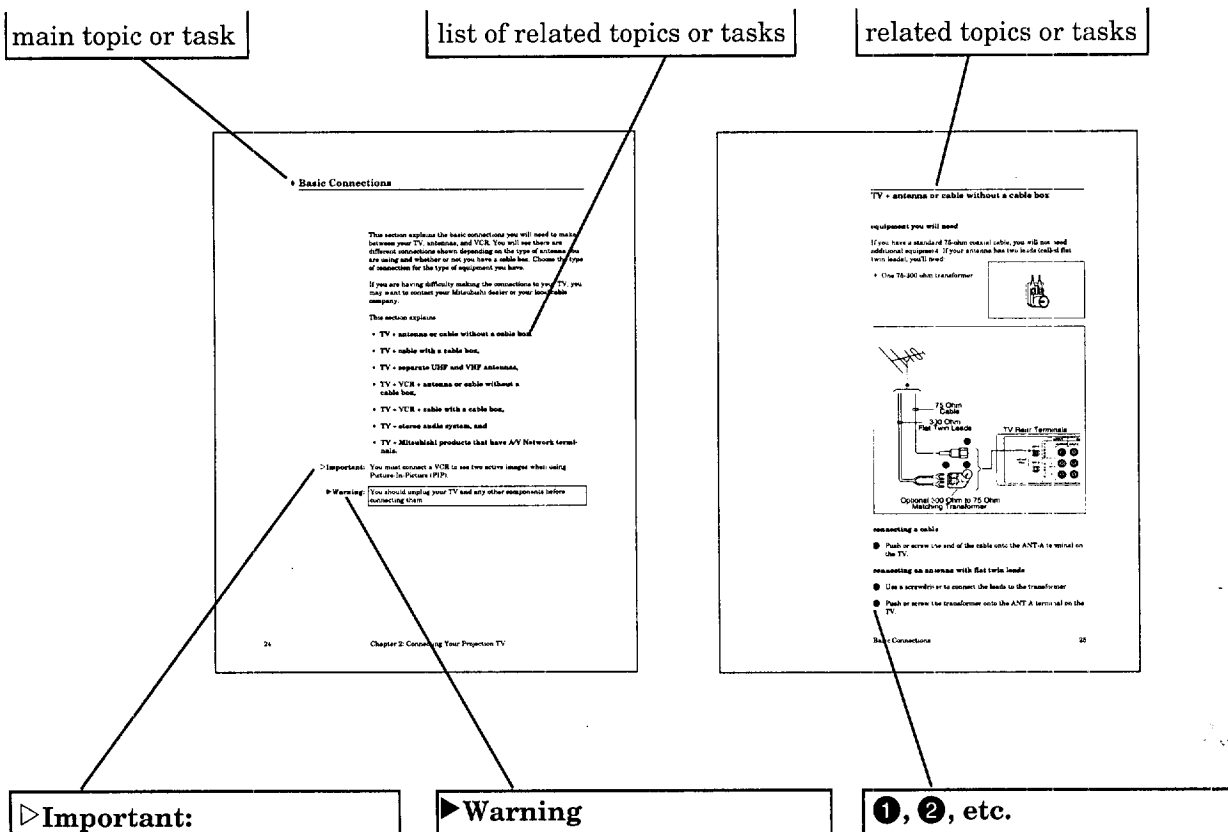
main topic or task

list of related topics or tasks

related topics or tasks

♦ Basic Connections

This section explains the basic connections you will need to make between your TV, antennas, and VCR. You will see there are different connections shown depending on the type of antenna you are using and whether or not you have a cable box. Choose the type of connection for the type of equipment you have.

If you are having difficulty making the connections to your TV, you may want to contact your Mitsubishi dealer or your local cable company.

This section explains

• TV + antenna or cable without a cable box,

• TV + cable with a cable box,

• TV + separate UHF and VHF antennas,

• TV + VCR + antenna or cable without a cable box,

• TV + VCR + cable with a cable box,

• TV + stereo audio system, and

• TV + Mitsubishi products that have A/V Network terminals.

▷Important: You must connect a VCR to see two active images when using Picture-In-Picture (PIP).

▶Warning: You should unplug your TV and any other components before connecting them.

24

Chapter 2: Connecting Your Projection TV

TV + antenna or cable without a cable box

equipment you will need

If you have a standard 75-ohm coaxial cable, you will not need additional equipment. If your antenna has two leads (called flat twin leads), you'll need:

• One 75-300 ohm transformer

75 Ohm Cable

300 Ohm Flat Twin Leads

TV Rear Terminals

Optional 300 Ohm to 75 Ohm Matching Transformer

connecting a cable

● Push or screw the end of the cable onto the ANT-A terminal on the TV.

connecting an antenna with flat twin leads

● Use a screwdriver to connect the leads to the transformer.

● Push or screw the transformer onto the ANT A terminal on the TV.

Basic Connections

25

▷Important:

▶Warning

❶, ❷, etc.